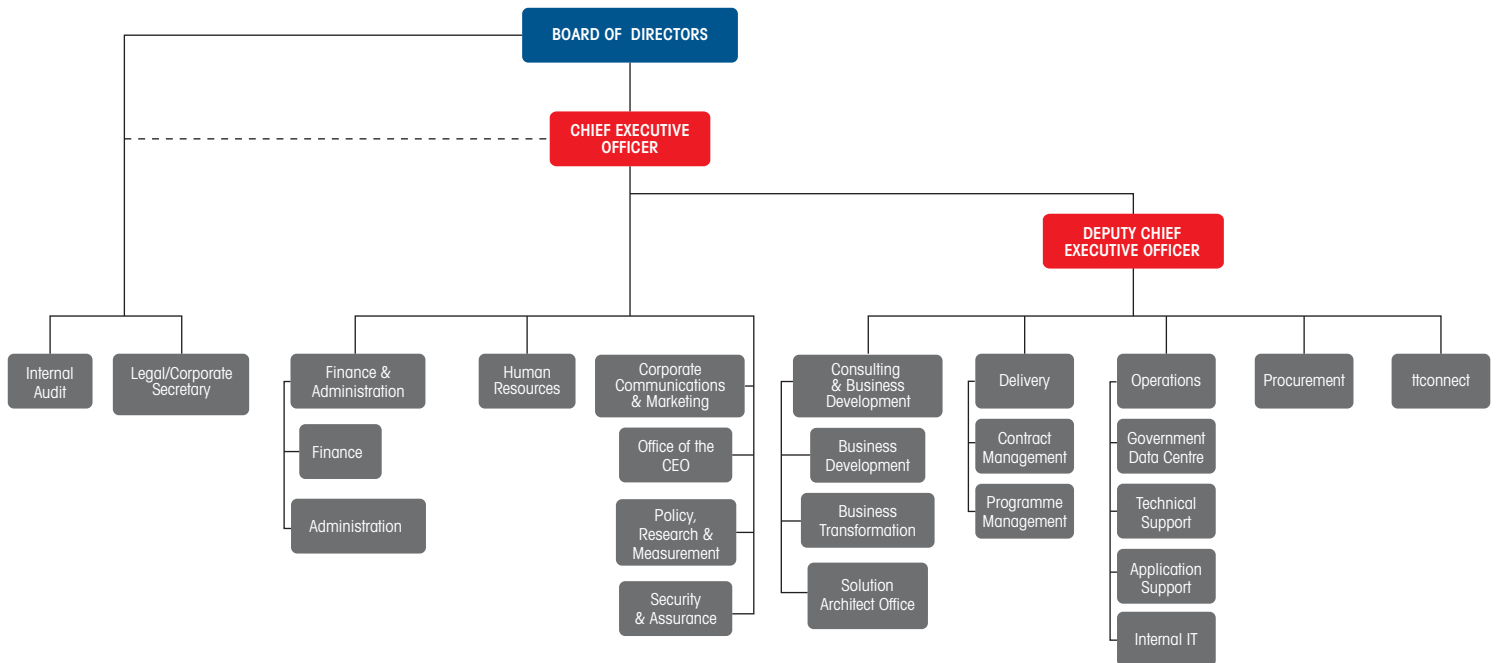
BOARD OF DIRECTORS

CHIEF EXECUTIVE OFFICER

DEPUTY CHIEF EXECUTIVE OFFICER

Internal Audit

Legal/Corporate Secretary

Finance & Administration

Finance

Administration

Human Resources

Corporate Communications & Marketing

Office of the CEO

Policy, Research & Measurement

Security & Assurance

Consulting & Business Development

Business Development

Business Transformation

Solution Architect Office

Delivery

Contract Management

Programme Management

Operations

Government Data Centre

Technical Support

Application Support

Internal IT

Procurement

ttconnect